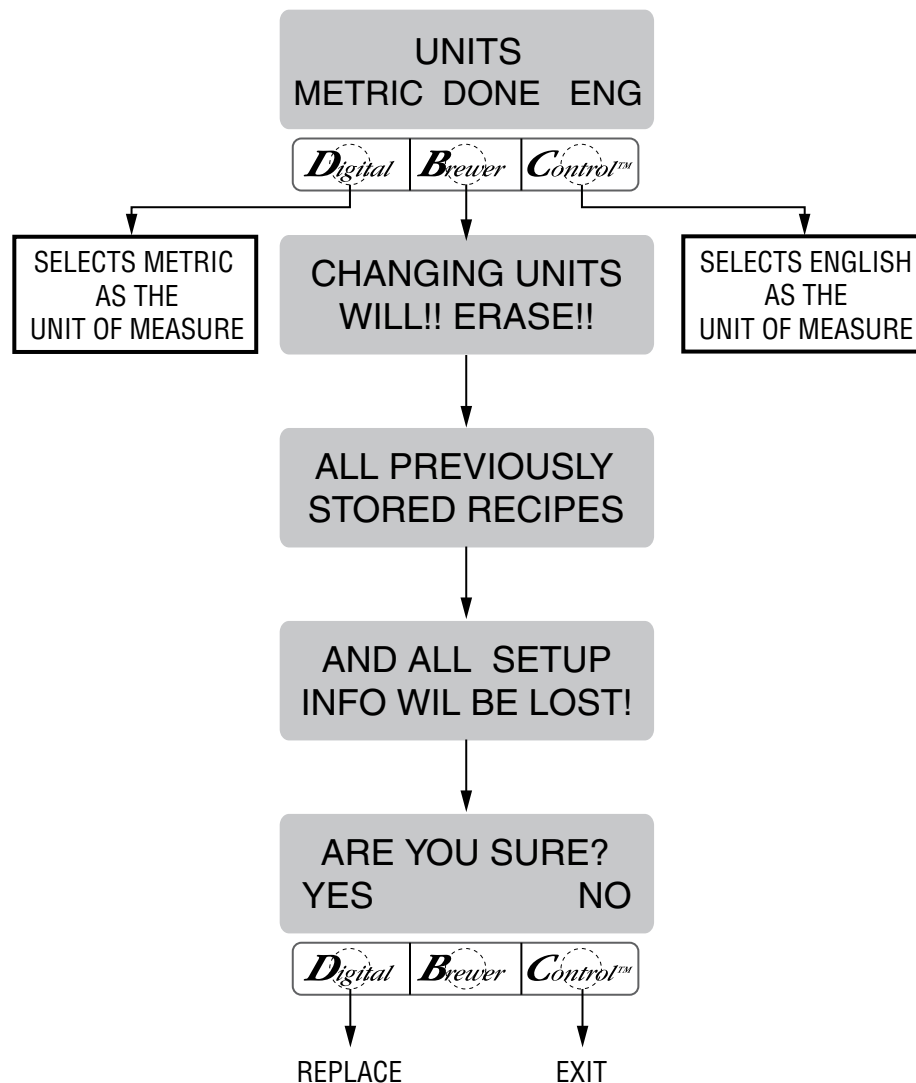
UNITS
METRIC DONE ENG

Digital | Brewer | Control™

SELECTS METRIC AS THE UNIT OF MEASURE

CHANGING UNITS WILL!! ERASE!!

SELECTS ENGLISH AS THE UNIT OF MEASURE

ALL PREVIOUSLY STORED RECIPES

AND ALL SETUP INFO WIL BE LOST!

ARE YOU SURE?
YES NO

Digital | Brewer | Control™

REPLACE

EXIT